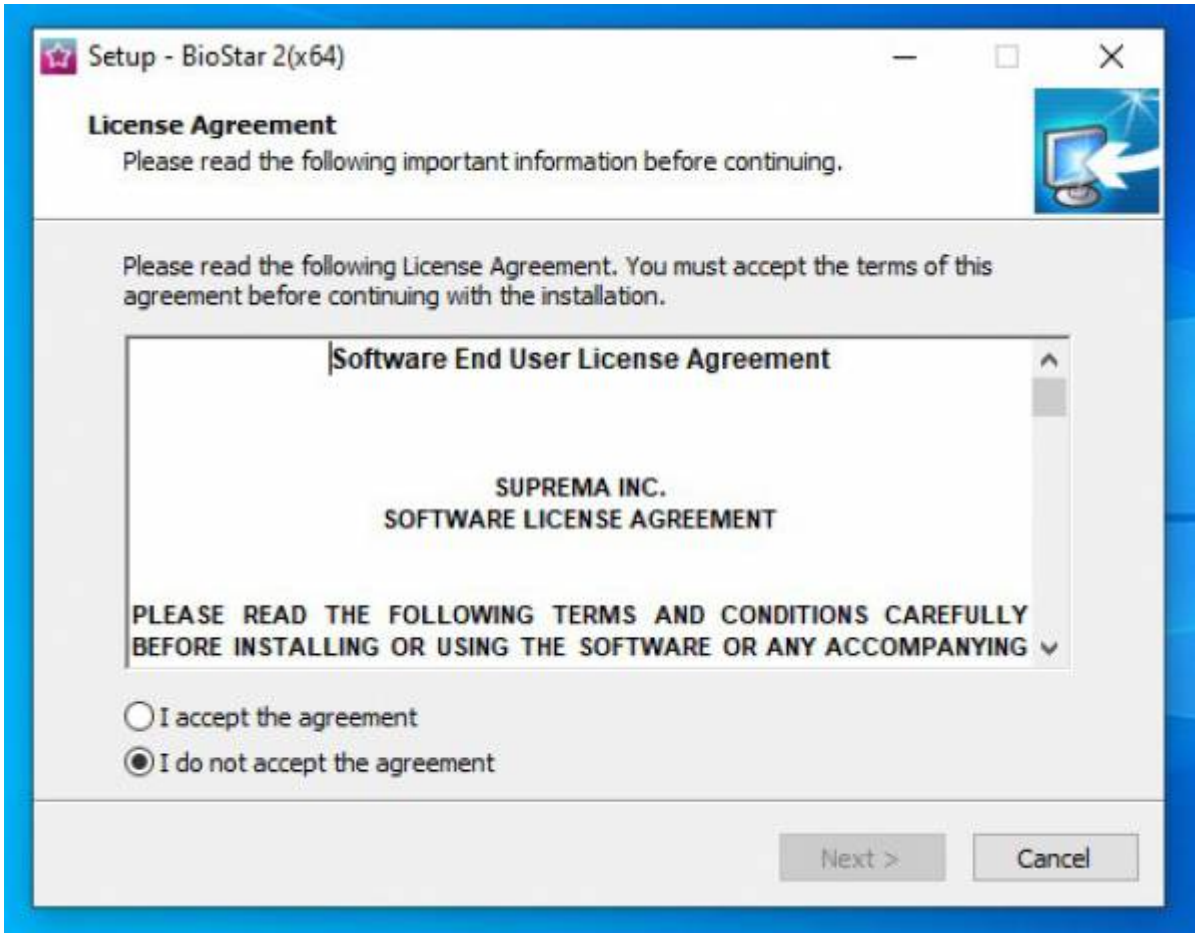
Setup - BioStar 2(x64)

License Agreement

Please read the following important information before continuing.

Please read the following License Agreement. You must accept the terms of this agreement before continuing with the installation.

Software End User License Agreement

SUPREMA INC.
SOFTWARE LICENSE AGREEMENT

PLEASE READ THE FOLLOWING TERMS AND CONDITIONS CAREFULLY BEFORE INSTALLING OR USING THE SOFTWARE OR ANY ACCOMPANYING

I accept the agreement

I do not accept the agreement

Next >

Cancel